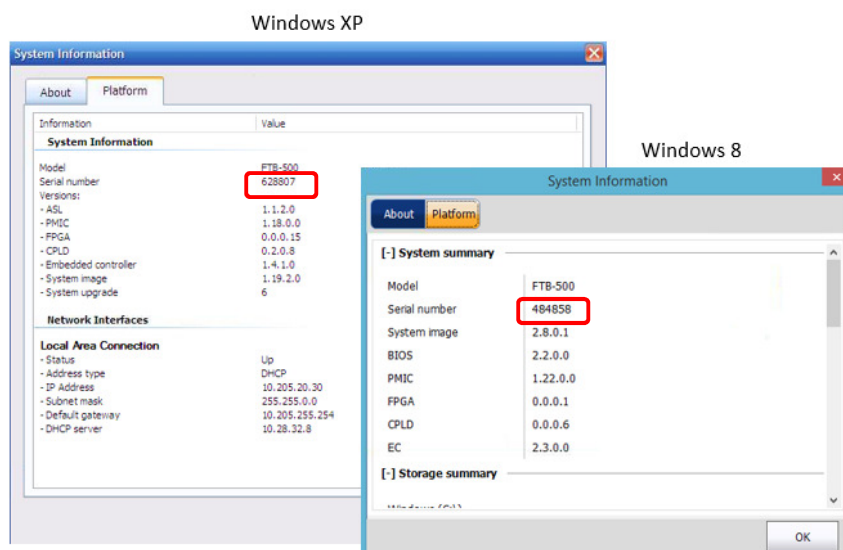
Windows XP

System Information

About | Platform

| Information | Value |
|---|---|
| **System Information** | |
| Model | FTB-500 |
| Serial number | 628807 |
| Versions: | |
| - ASL | 1.1.2.0 |
| - PMIC | 1.18.0.0 |
| - FPGA | 0.0.0.15 |
| - CPLD | 0.2.0.8 |
| - Embedded controller | 1.4.1.0 |
| - System image | 1.19.2.0 |
| - System upgrade | 6 |
| **Network Interfaces** | |
| **Local Area Connection** | |
| - Status | Up |
| - Address type | DHCP |
| - IP Address | 10.205.20.30 |
| - Subnet mask | 255.255.0.0 |
| - Default gateway | 10.205.255.254 |
| - DHCP server | 10.28.32.8 |

Windows 8

System Information

About | Platform

[-] System summary

| | |
|---|---|
| Model | FTB-500 |
| Serial number | 484858 |
| System image | 2.8.0.1 |
| BIOS | 2.2.0.0 |
| PMIC | 1.22.0.0 |
| FPGA | 0.0.0.1 |
| CPLD | 0.0.0.6 |
| EC | 2.3.0.0 |

[-] Storage summary

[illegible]

OK